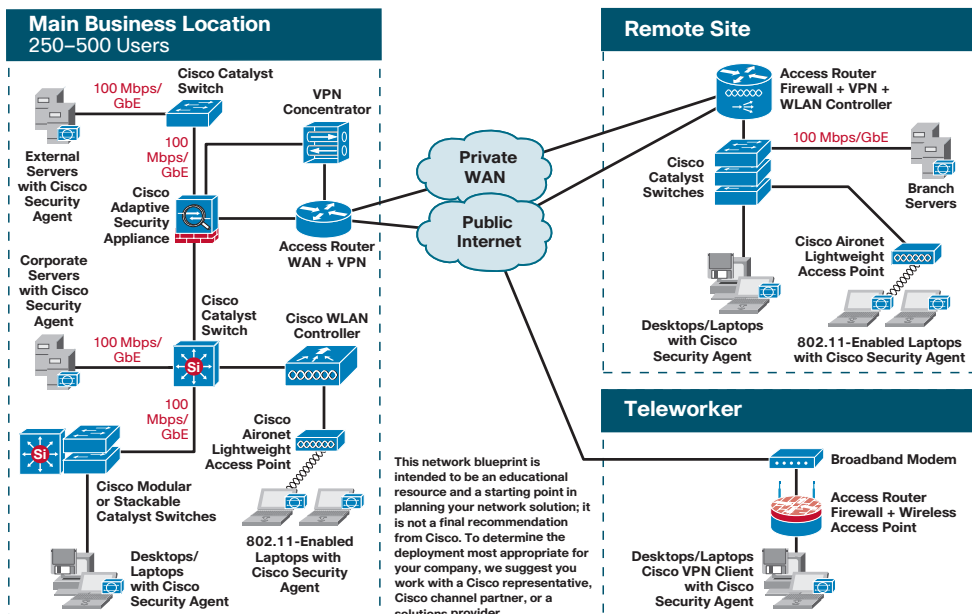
Main Business Location
250–500 Users

100 Mbps/GbE

Cisco Catalyst Switch

External Servers with Cisco Security Agent

100 Mbps/GbE

VPN Concentrator

Cisco Adaptive Security Appliance

Access Router WAN + VPN

Private WAN

Public Internet

Corporate Servers with Cisco Security Agent

Cisco Catalyst Switch

100 Mbps/GbE

Si

Cisco WLAN Controller

100 Mbps/GbE

Cisco Aironet Lightweight Access Point

Si

Cisco Modular or Stackable Catalyst Switches

802.11-Enabled Laptops with Cisco Security Agent

Desktops/Laptops with Cisco Security Agent

This network blueprint is intended to be an educational resource and a starting point in planning your network solution; it is not a final recommendation from Cisco. To determine the deployment most appropriate for your company, we suggest you work with a Cisco representative, Cisco channel partner, or a solutions provider.

Remote Site

Access Router Firewall + VPN + WLAN Controller

100 Mbps/GbE

Cisco Catalyst Switches

Branch Servers

Cisco Aironet Lightweight Access Point

Desktops/Laptops with Cisco Security Agent

802.11-Enabled Laptops with Cisco Security Agent

Teleworker

Broadband Modem

Access Router Firewall + Wireless Access Point

Desktops/Laptops Cisco VPN Client with Cisco Security Agent